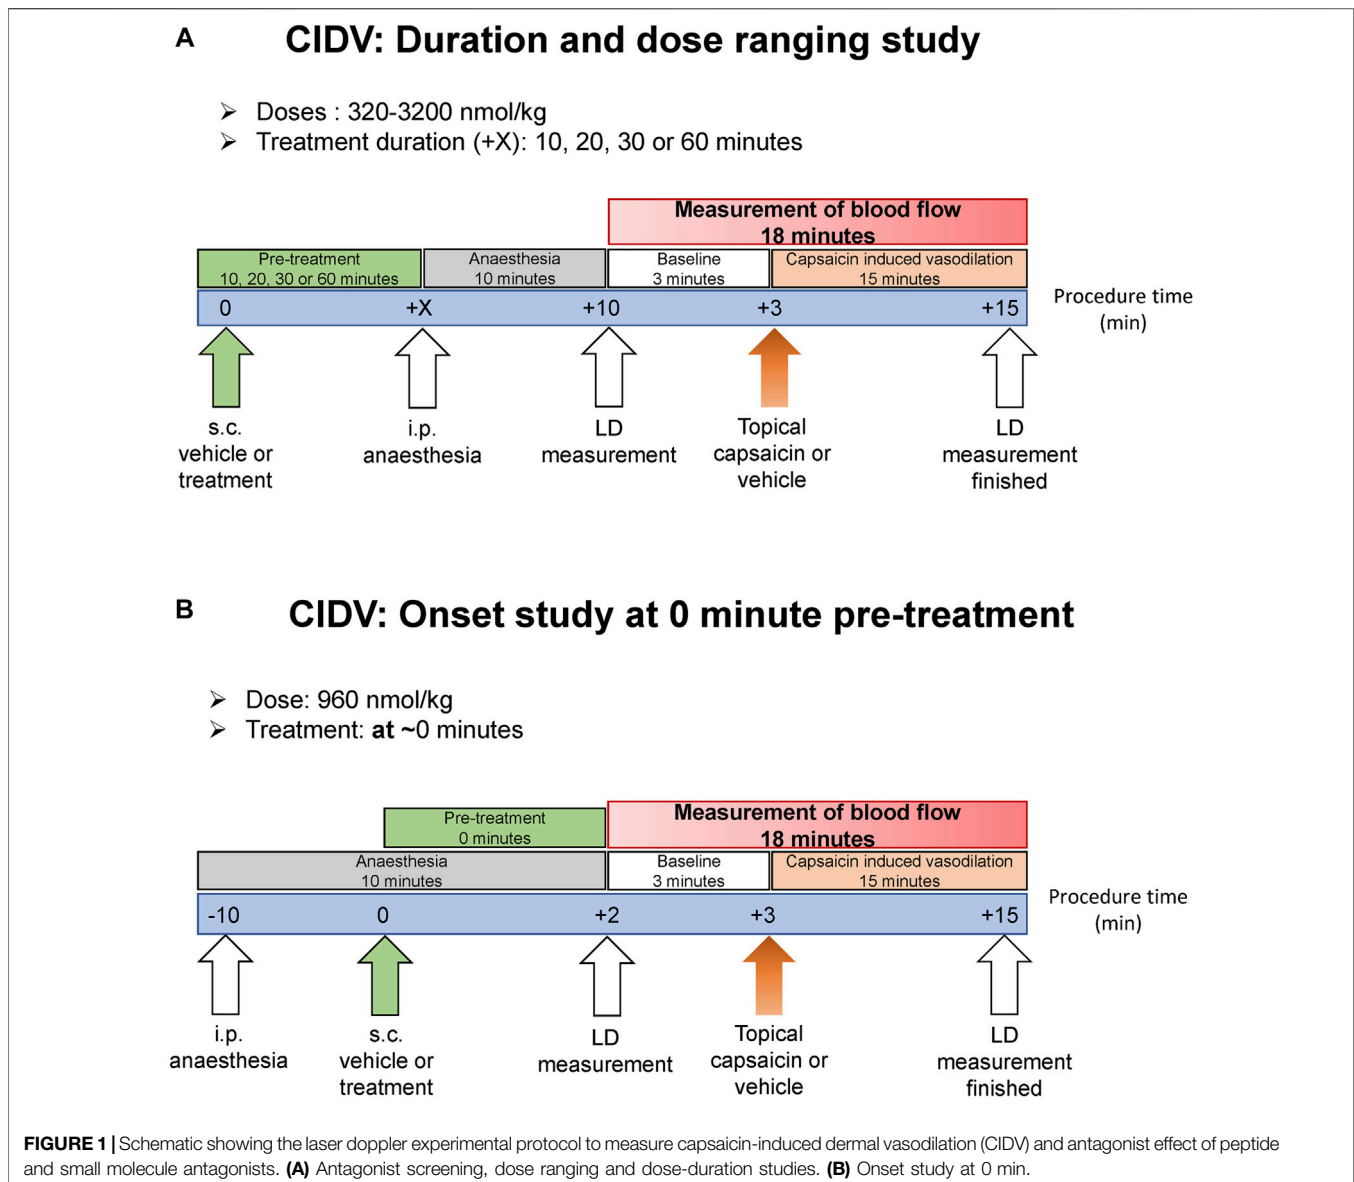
A

CIDV: Duration and dose ranging study

➢ Doses : 320-3200 nmol/kg
➢ Treatment duration (+X): 10, 20, 30 or 60 minutes

Measurement of blood flow 18 minutes

Pre-treatment 10, 20, 30 or 60 minutes

Anaesthesia 10 minutes

Baseline 3 minutes

Capsaicin induced vasodilation 15 minutes

0 +X +10 +3 +15

Procedure time (min)

s.c. vehicle or treatment

i.p. anaesthesia

LD measurement

Topical capsaicin or vehicle

LD measurement finished

B

CIDV: Onset study at 0 minute pre-treatment

➢ Dose: 960 nmol/kg
➢ Treatment: **at** ~0 minutes

Pre-treatment 0 minutes

Measurement of blood flow 18 minutes

Anaesthesia 10 minutes

Baseline 3 minutes

Capsaicin induced vasodilation 15 minutes

-10 0 +2 +3 +15

Procedure time (min)

i.p. anaesthesia

s.c. vehicle or treatment

LD measurement

Topical capsaicin or vehicle

LD measurement finished

**FIGURE 1 |** Schematic showing the laser doppler experimental protocol to measure capsaicin-induced dermal vasodilation (CIDV) and antagonist effect of peptide and small molecule antagonists. **(A)** Antagonist screening, dose ranging and dose-duration studies. **(B)** Onset study at 0 min.